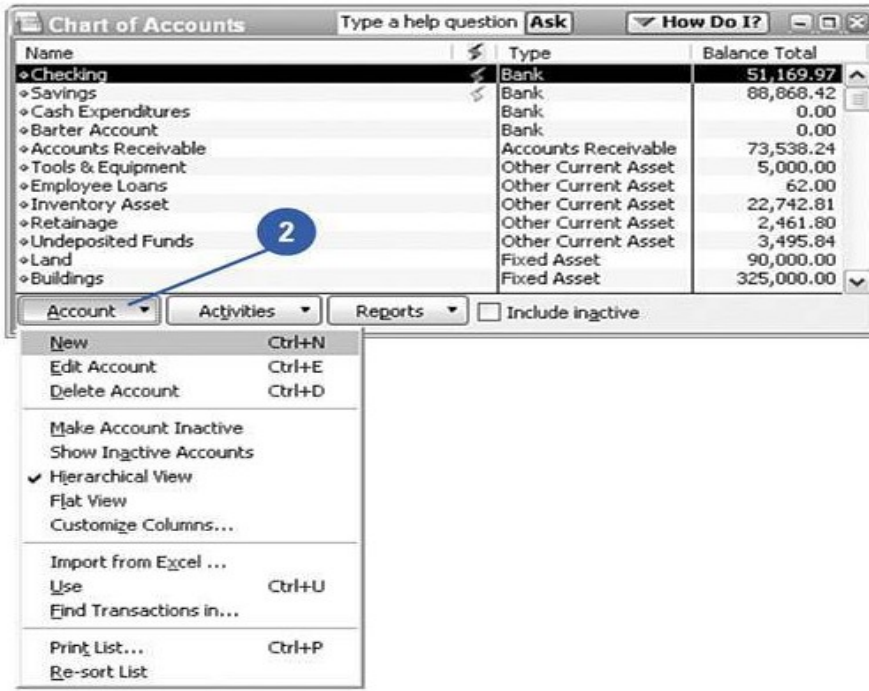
Chart of Accounts

Type a help question Ask

How Do I?

| Name | | Type | Balance Total |
|---|---|---|---|
| Checking | | Bank | 51,169.97 |
| Savings | | Bank | 88,868.42 |
| Cash Expenditures | | Bank | 0.00 |
| Barter Account | | Bank | 0.00 |
| Accounts Receivable | | Accounts Receivable | 73,538.24 |
| Tools & Equipment | | Other Current Asset | 5,000.00 |
| Employee Loans | | Other Current Asset | 62.00 |
| Inventory Asset | | Other Current Asset | 22,742.81 |
| Retainage | | Other Current Asset | 2,461.80 |
| Undeposited Funds | | Other Current Asset | 3,495.84 |
| Land | | Fixed Asset | 90,000.00 |
| Buildings | | Fixed Asset | 325,000.00 |

2

Account
Activities
Reports
Include inactive

New Ctrl+N
Edit Account Ctrl+E
Delete Account Ctrl+D

Make Account Inactive
Show Inactive Accounts
Hierarchical View
Flat View
Customize Columns...

Import from Excel ...
Use Ctrl+U
Find Transactions in...

Print List... Ctrl+P
Re-sort List